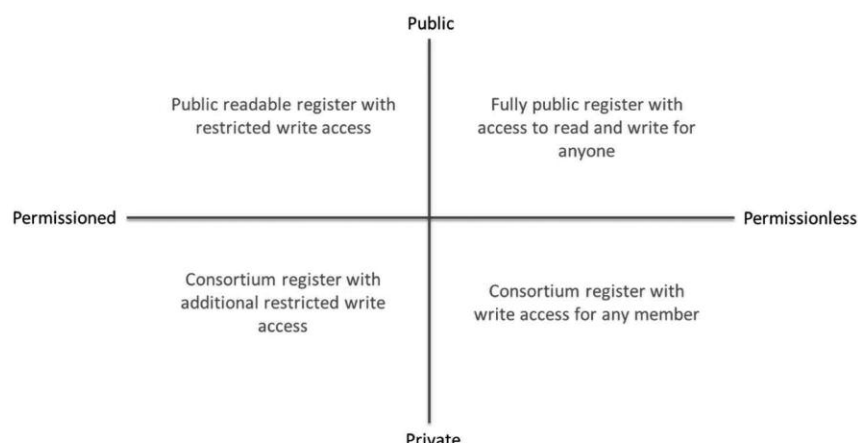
Public

Public readable register with restricted write access

Fully public register with access to read and write for anyone

Permissioned

Permissionless

Consortium register with additional restricted write access

Consortium register with write access for any member

Private